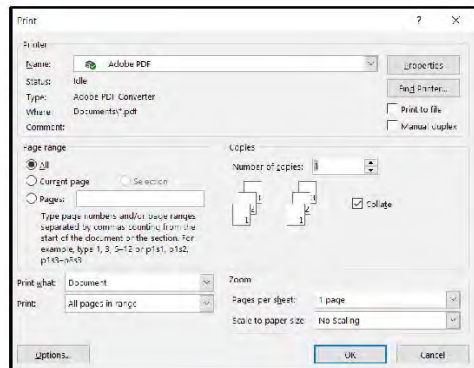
Print ? ×

Printer

Name: Adobe PDF

Status: Idle

Type: Adobe PDF Converter

Where: Documents\*.pdf

Comment:

Properties

Find Printer...

Print to file

Manual duplex

Page range

All

Current page

Selection

Pages:

Type page numbers and/or page ranges separated by commas counting from the start of the document or the section. For example, type 1, 3, 5–12 or p1s1, p1s2, p1s3–p8s3

Copies

Number of copies: 1

Collate

Print what: Document

Print: All pages in range

Zoom

Pages per sheet: 1 page

Scale to paper size: No Scaling

Options...

OK

Cancel